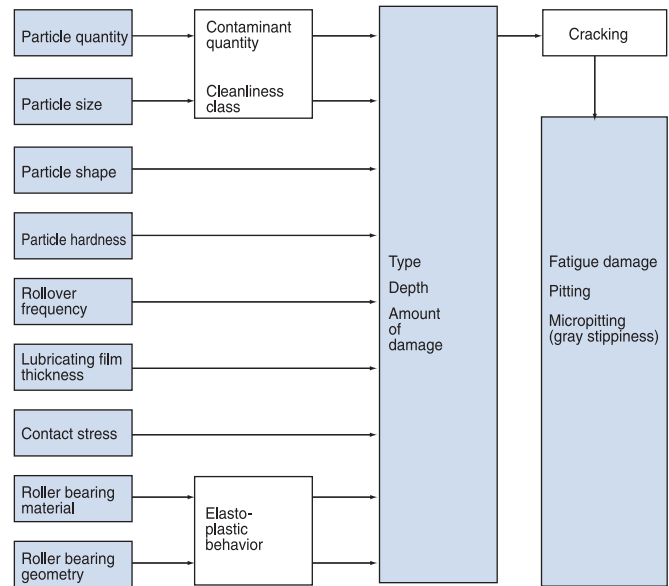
Particle quantity

Particle size

Contaminant quantity

Cleanliness class

Particle shape

Particle hardness

Rollover frequency

Lubricating film thickness

Contact stress

Roller bearing material

Roller bearing geometry

Elasto-plastic behavior

Type

Depth

Amount of damage

Cracking

Fatigue damage

Pitting

Micropitting (gray stippiness)